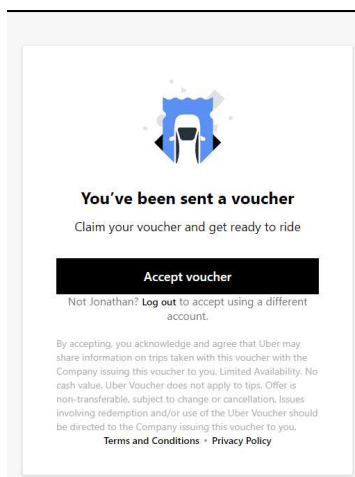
You've been sent a voucher

Claim your voucher and get ready to ride

Accept voucher

Not Jonathan? Log out to accept using a different account.

By accepting, you acknowledge and agree that Uber may share information on trips taken with this voucher with the Company issuing this voucher to you. Limited Availability. No cash value. Uber Voucher does not apply to tips. Offer is non-transferable, subject to change or cancellation. Issues involving redemption and/or use of the Uber Voucher should be directed to the Company issuing this voucher to you.

Terms and Conditions • Privacy Policy